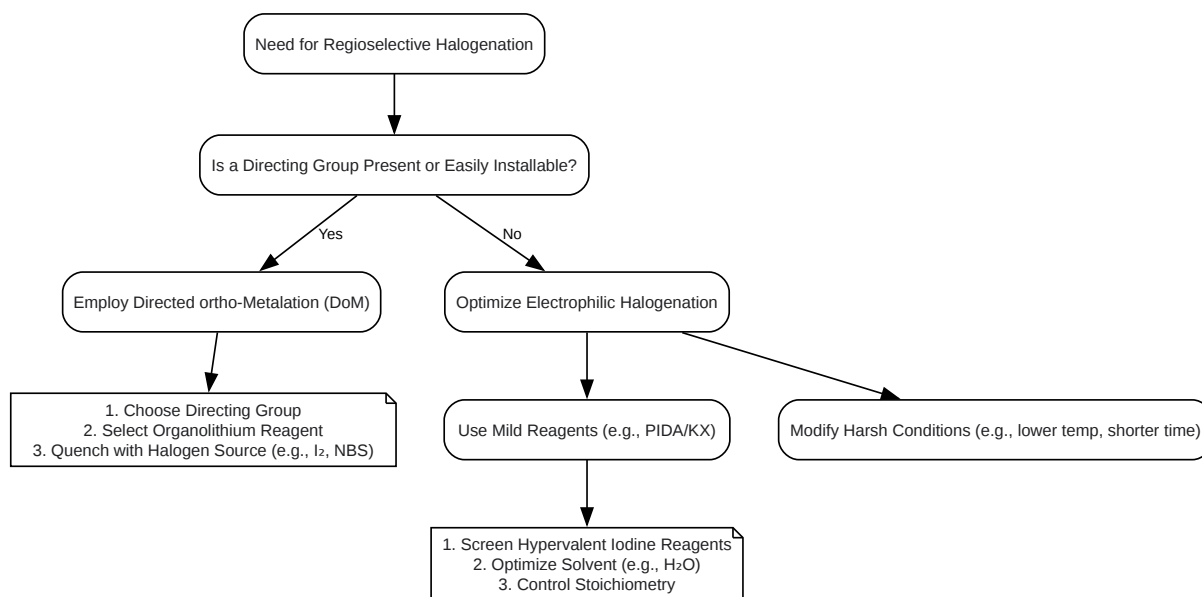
Need for Regioselective Halogenation

Is a Directing Group Present or Easily Installable?

Yes

No

Employ Directed ortho-Metalation (DoM)

Optimize Electrophilic Halogenation

1. Choose Directing Group
2. Select Organolithium Reagent
3. Quench with Halogen Source (e.g., $I_2$, NBS)

Use Mild Reagents (e.g., PIDA/KX)

Modify Harsh Conditions (e.g., lower temp, shorter time)

1. Screen Hypervalent Iodine Reagents
2. Optimize Solvent (e.g., $H_2O$)
3. Control Stoichiometry